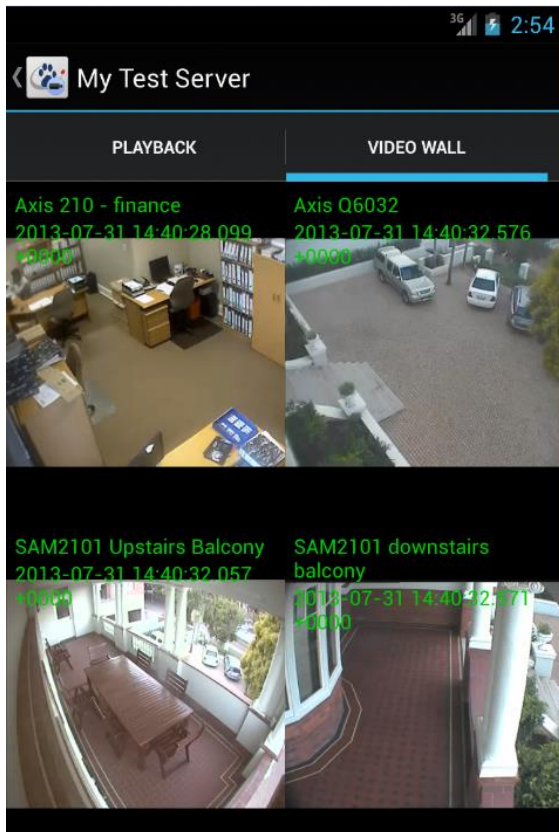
3G 2:54

My Test Server

PLAYBACK

VIDEO WALL

Axis 210 - finance
2013-07-31 14:40:28.099
+0000

Axis Q6032
2013-07-31 14:40:32.576
+0000

SAM2101 Upstairs Balcony
2013-07-31 14:40:32.057
+0000

SAM2101 downstairs balcony
2013-07-31 14:40:32.571
+0000